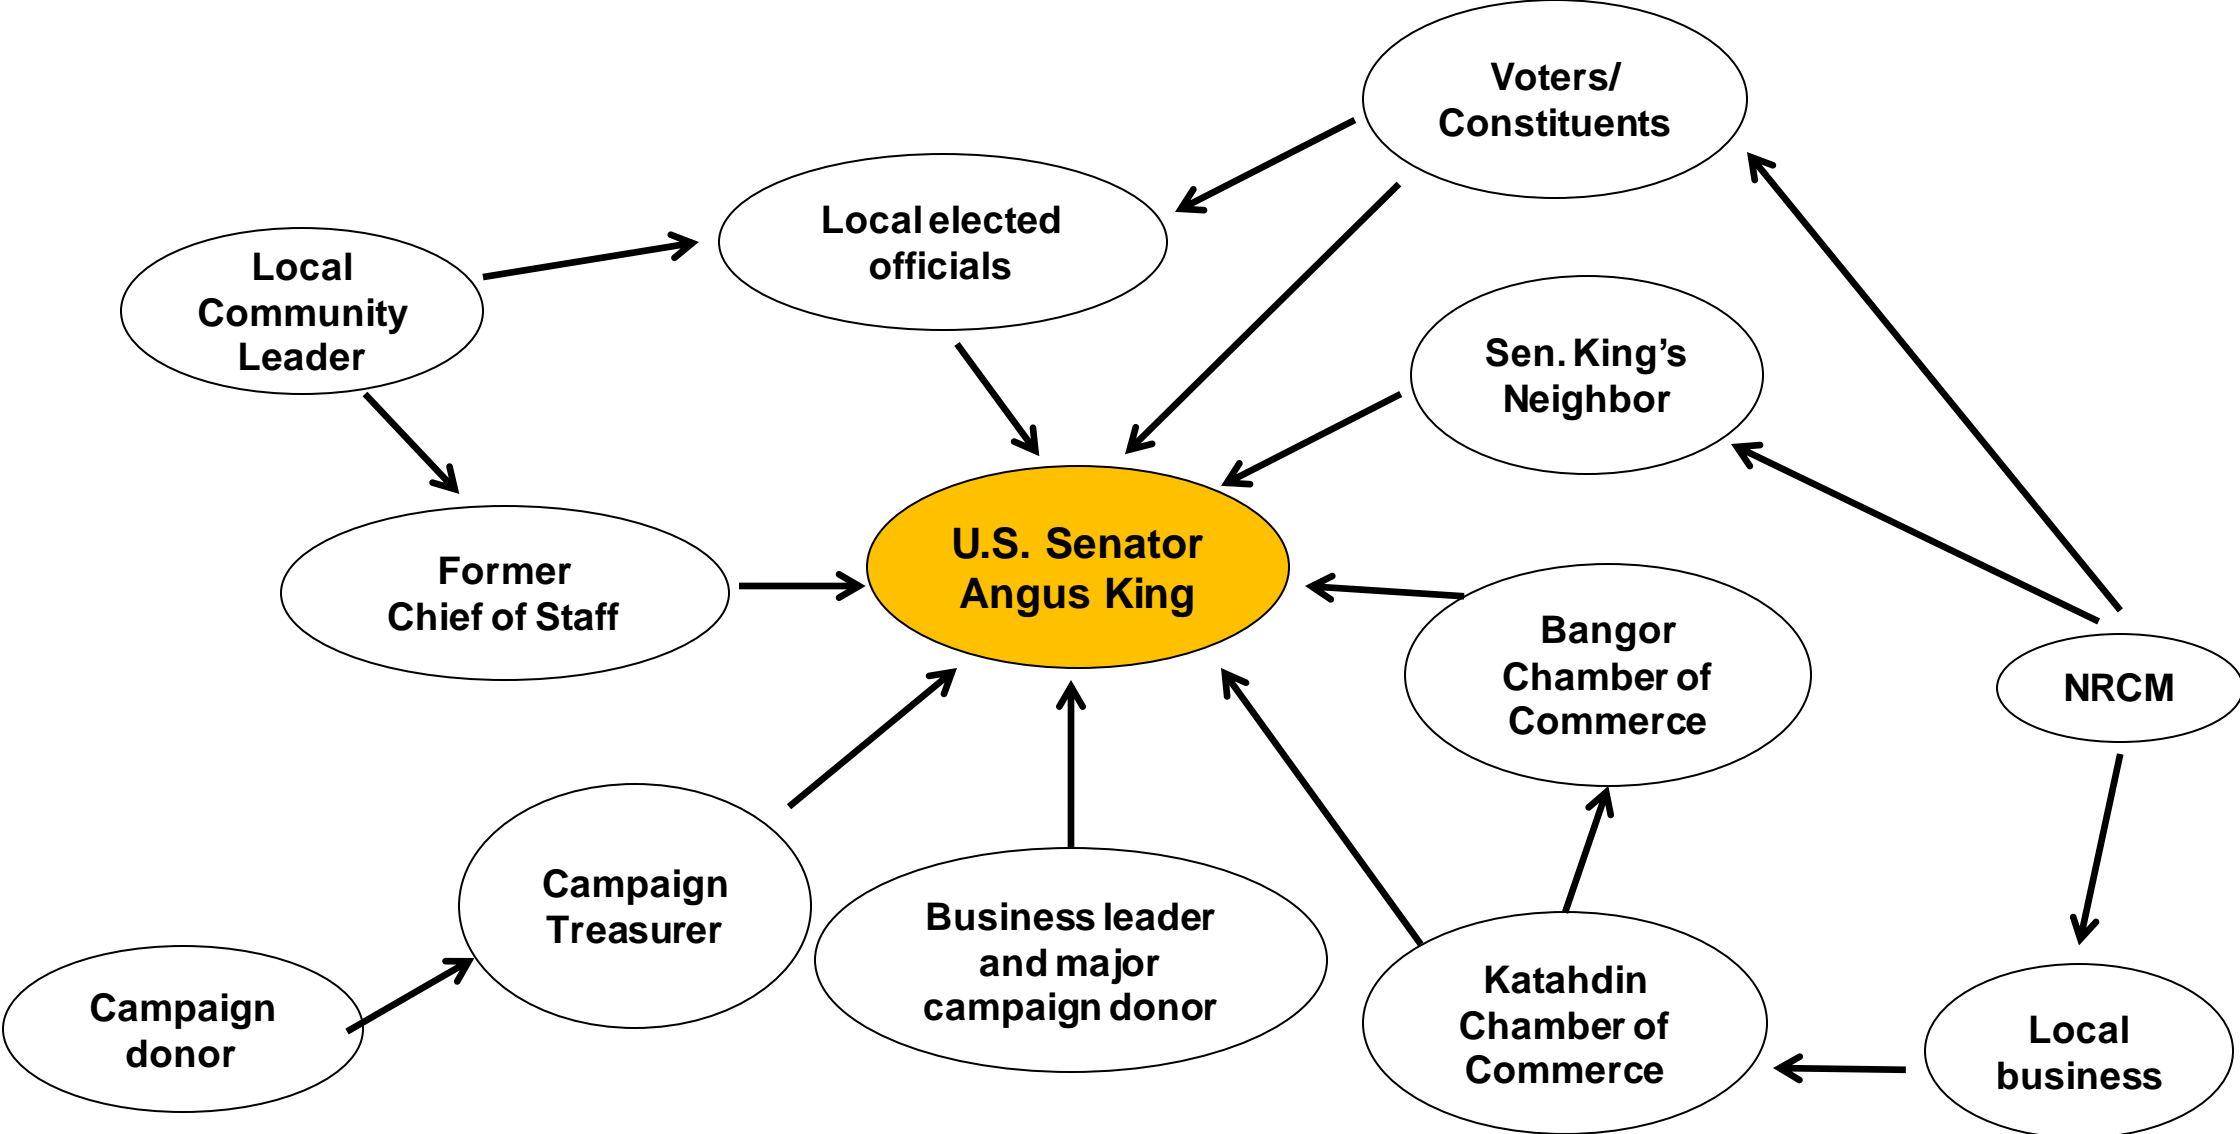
Voters/ Constituents

Local Community Leader

Local elected officials

Sen. King's Neighbor

Former Chief of Staff

U.S. Senator Angus King

Bangor Chamber of Commerce

NRCM

Campaign Treasurer

Business leader and major campaign donor

Katahdin Chamber of Commerce

Campaign donor

Local business